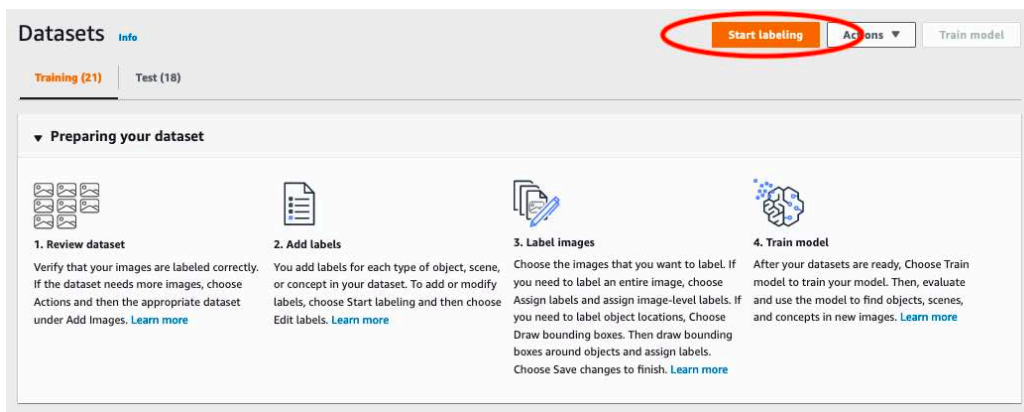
Datasets Info

Start labeling

Actions ▼

Train model

Training (21)

Test (18)

▼ Preparing your dataset

1. Review dataset

Verify that your images are labeled correctly. If the dataset needs more images, choose Actions and then the appropriate dataset under Add Images. Learn more

2. Add labels

You add labels for each type of object, scene, or concept in your dataset. To add or modify labels, choose Start labeling and then choose Edit labels. Learn more

3. Label images

Choose the images that you want to label. If you need to label an entire image, choose Assign labels and assign image-level labels. If you need to label object locations, Choose Draw bounding boxes. Then draw bounding boxes around objects and assign labels. Choose Save changes to finish. Learn more

4. Train model

After your datasets are ready, Choose Train model to train your model. Then, evaluate and use the model to find objects, scenes, and concepts in new images. Learn more